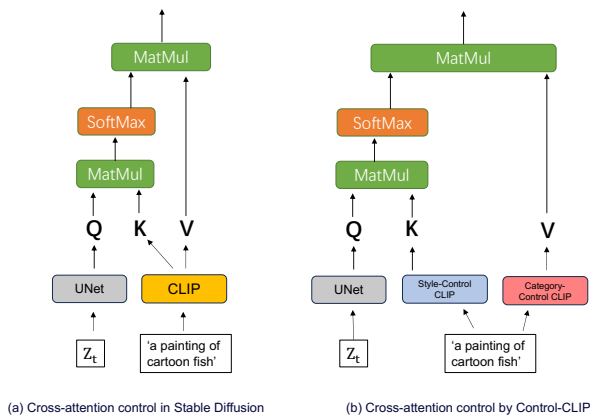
MatMul

SoftMax

MatMul

Q K V

UNet

CLIP

$Z_t$

'a painting of cartoon fish'

(a) Cross-attention control in Stable Diffusion

MatMul

SoftMax

MatMul

Q K V

UNet

Style-Control CLIP

Category-Control CLIP

$Z_t$

'a painting of cartoon fish'

(b) Cross-attention control by Control-CLIP